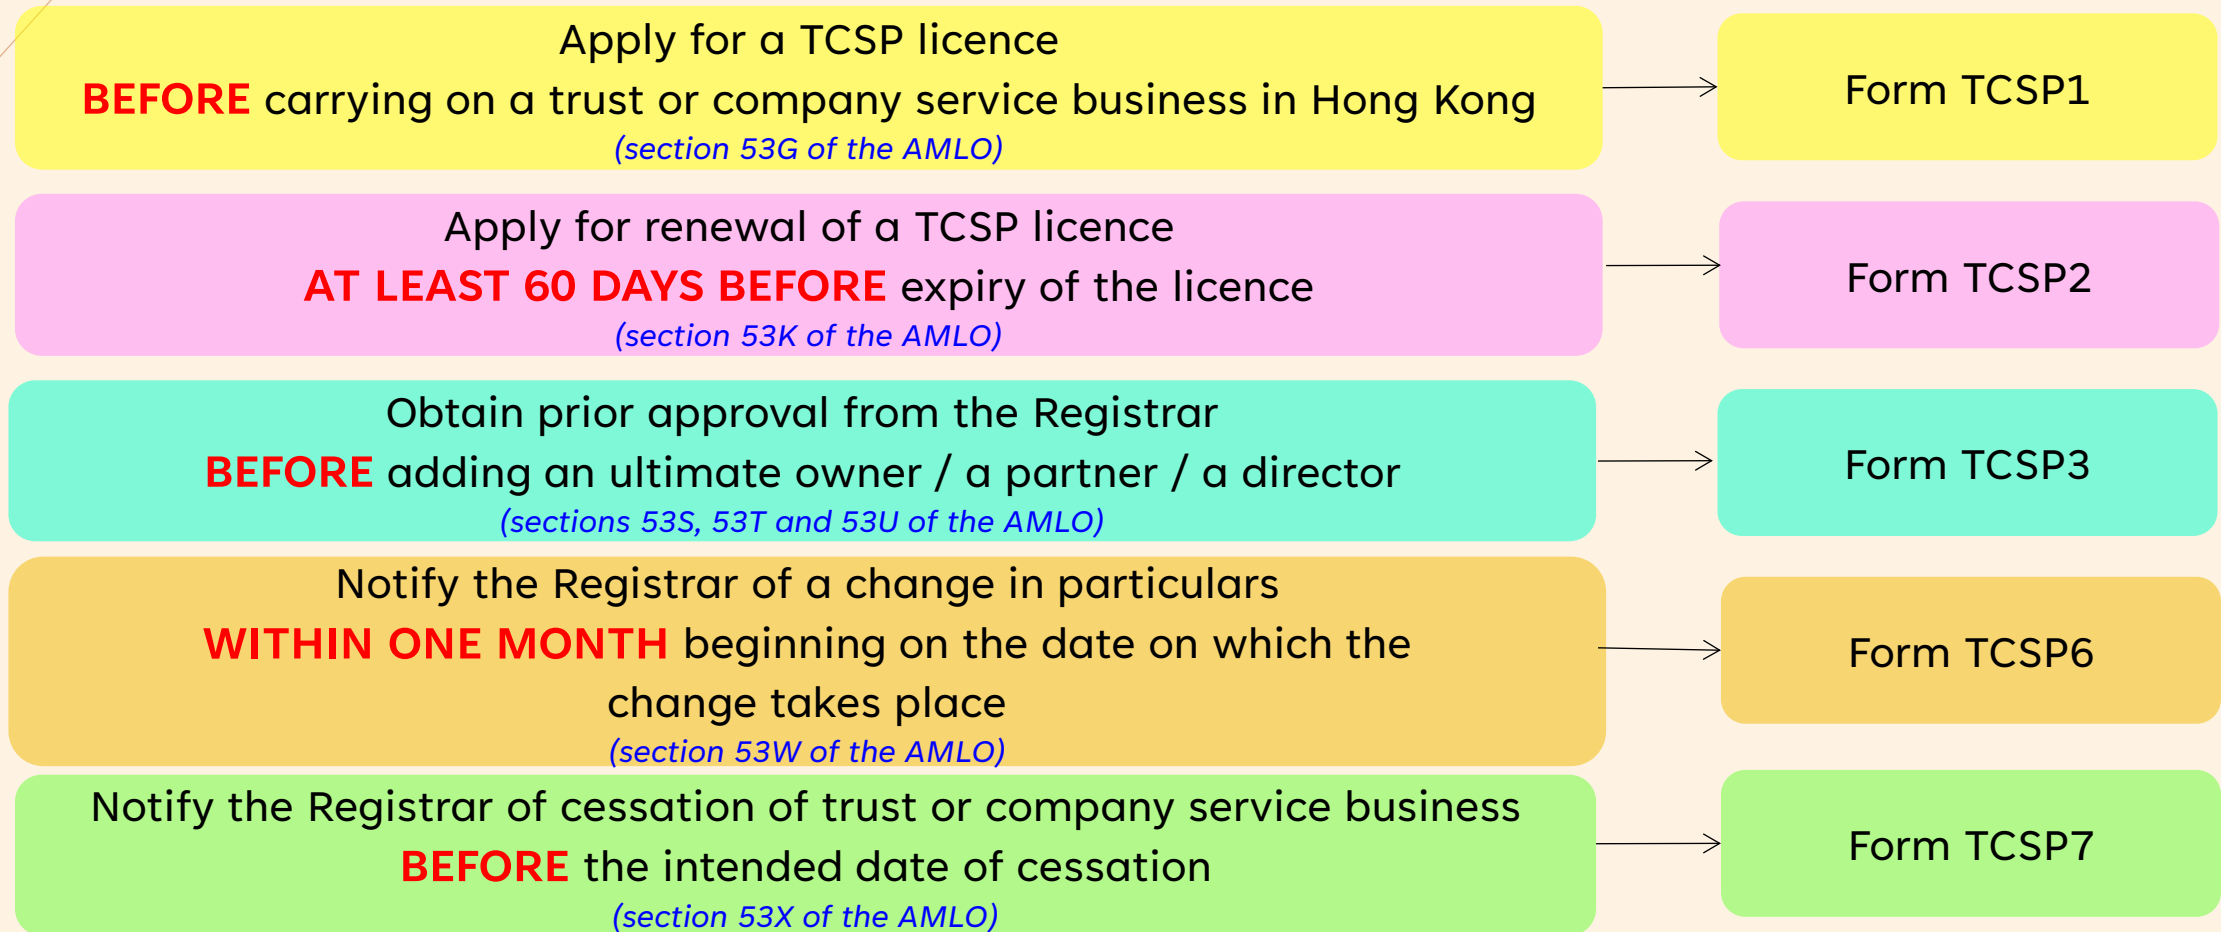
Apply for a TCSP licence
BEFORE carrying on a trust or company service business in Hong Kong
(section 53G of the AMLO)

Form TCSP1

Apply for renewal of a TCSP licence
AT LEAST 60 DAYS BEFORE expiry of the licence
(section 53K of the AMLO)

Form TCSP2

Obtain prior approval from the Registrar
BEFORE adding an ultimate owner / a partner / a director
(sections 53S, 53T and 53U of the AMLO)

Form TCSP3

Notify the Registrar of a change in particulars
WITHIN ONE MONTH beginning on the date on which the change takes place
(section 53W of the AMLO)

Form TCSP6

Notify the Registrar of cessation of trust or company service business
BEFORE the intended date of cessation
(section 53X of the AMLO)

Form TCSP7